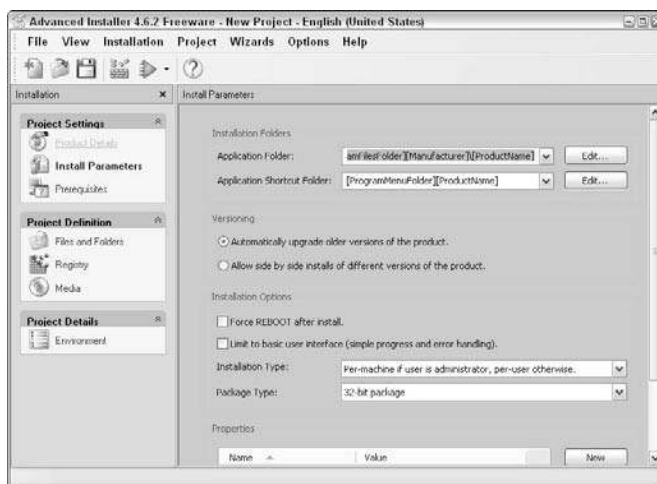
Advanced Installer 4.6.2 Freeware - New Project - English (United States)

File View Installation Project Wizards Options Help

Installation ×

Install Parameters

Project Settings

Product Details

Install Parameters

Prerequisites

Project Definition

Files and Folders

Registry

Media

Project Details

Environment

Installation Folders

Application Folder: amFilesFolder][Manufacturer]\[ProductName] Edit...

Application Shortcut Folder: [ProgramMenuFolder][ProductName] Edit...

Versioning

Automatically upgrade older versions of the product.

Allow side by side installs of different versions of the product.

Installation Options

Force REBOOT after install.

Limit to basic user interface (simple progress and error handling).

Installation Type: Per-machine if user is administrator, per-user otherwise.

Package Type: 32-bit package

Properties

Name Value New